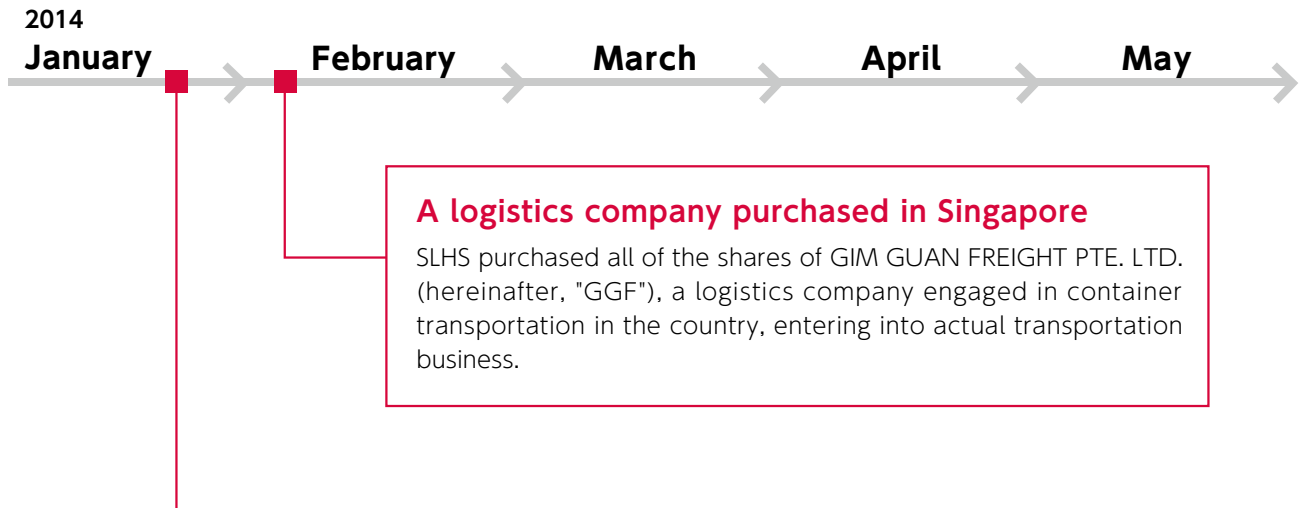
2014
January

February

March

April

May

A logistics company purchased in Singapore

SLHS purchased all of the shares of GIM GUAN FREIGHT PTE. LTD. (hereinafter, "GGF"), a logistics company engaged in container transportation in the country, entering into actual transportation business.